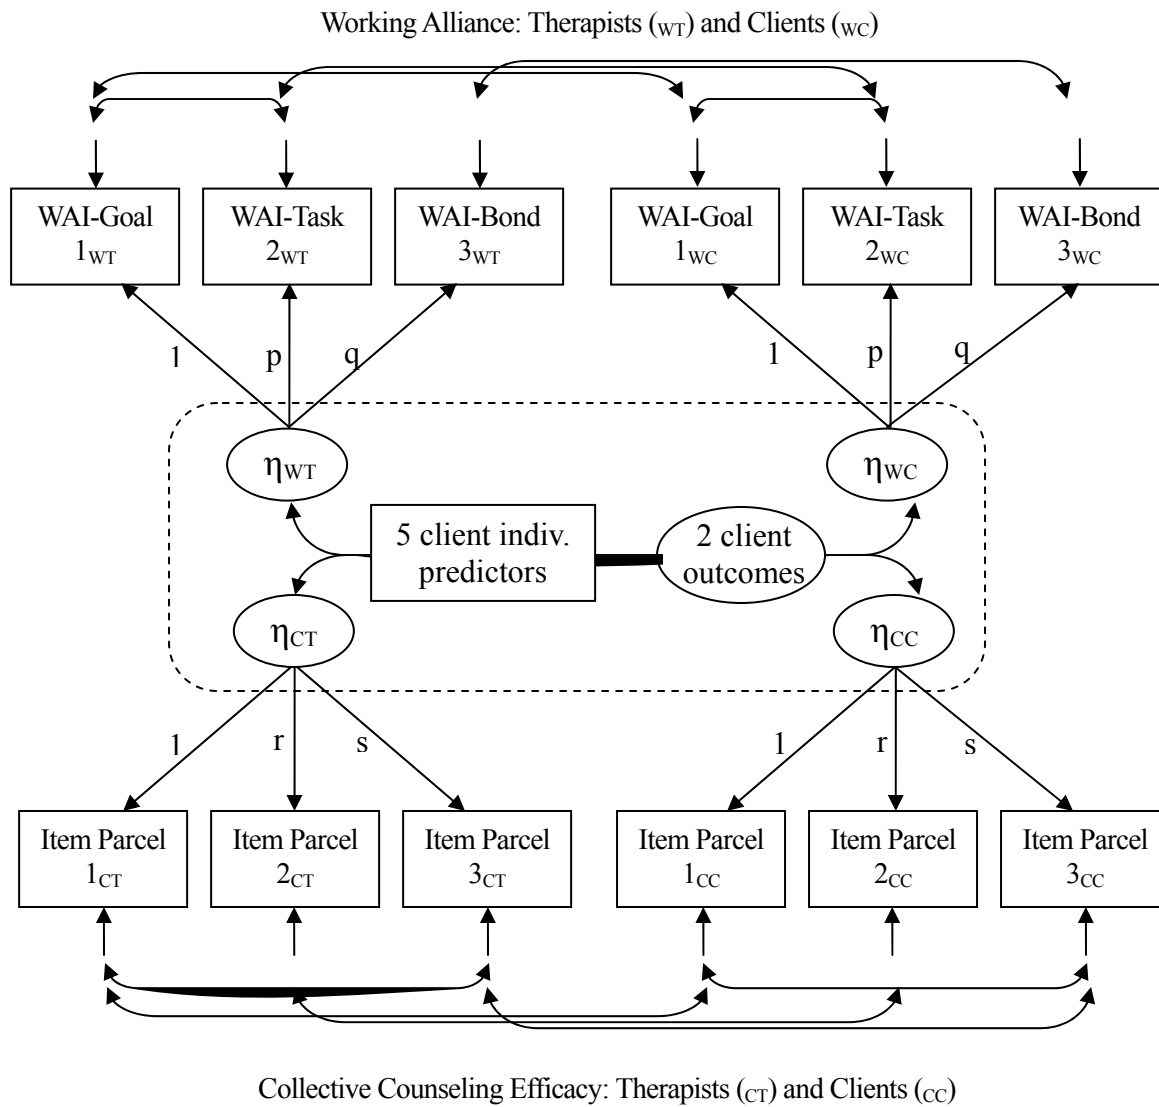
Working Alliance: Therapists ($_{WT}$) and Clients ($_{WC}$)

WAI-Goal $1_{WT}$

WAI-Task $2_{WT}$

WAI-Bond $3_{WT}$

WAI-Goal $1_{WC}$

WAI-Task $2_{WC}$

WAI-Bond $3_{WC}$

1

p

q

1

p

q

$\eta_{WT}$

$\eta_{WC}$

5 client indiv. predictors

2 client outcomes

$\eta_{CT}$

$\eta_{CC}$

1

r

s

1

r

s

Item Parcel $1_{CT}$

Item Parcel $2_{CT}$

Item Parcel $3_{CT}$

Item Parcel $1_{CC}$

Item Parcel $2_{CC}$

Item Parcel $3_{CC}$

Collective Counseling Efficacy: Therapists ($_{CT}$) and Clients ($_{CC}$)